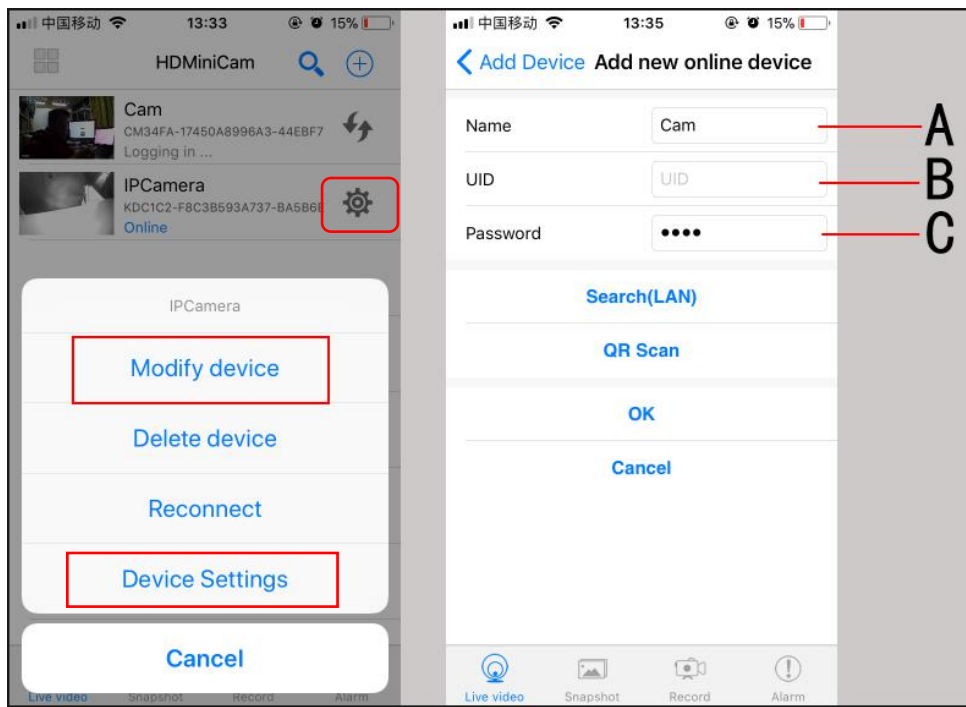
中国移动 13:33 15%

HDMiniCam

Cam
CM34FA-17450A8996A3-44EBF7
Logging in ...

IPCamera
KDC1C2-F8C3B593A737-BA5B6
Online

IPCamera

Modify device

Delete device

Reconnect

Device Settings

Cancel

Live video Snapshot Record Alarm

中国移动 13:35 15%

Add Device Add new online device

Name Cam

UID UID

Password ••••

A

B

C

Search(LAN)

QR Scan

OK

Cancel

Live video Snapshot Record Alarm